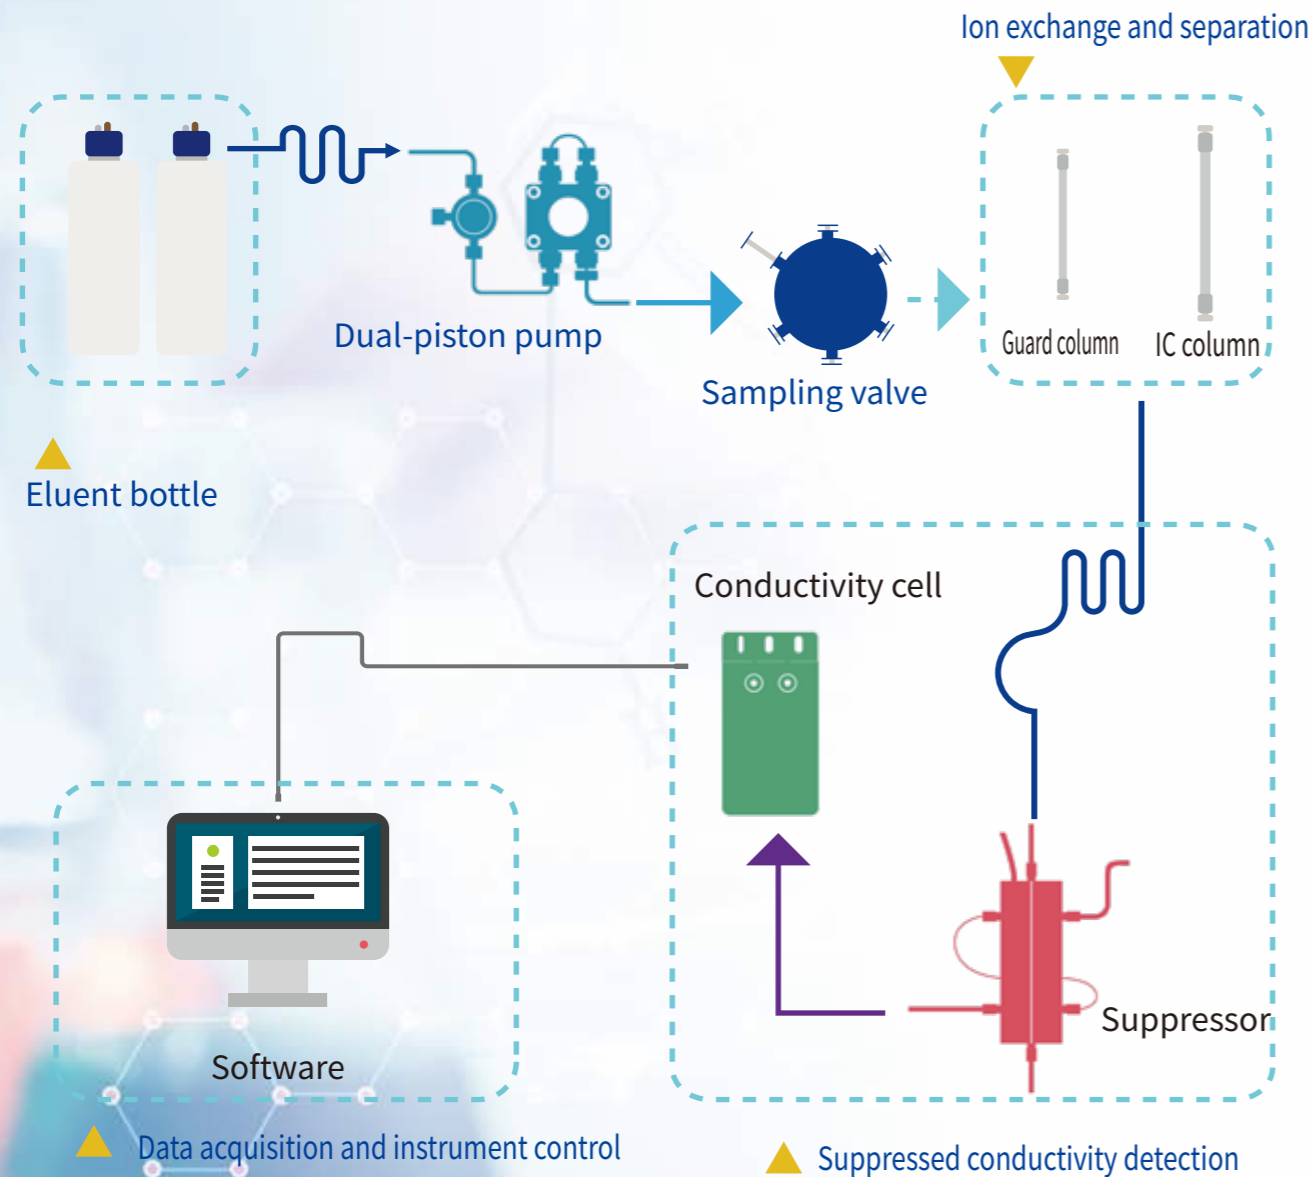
Ion exchange and separation

Dual-piston pump

Sampling valve

Guard column

IC column

Eluent bottle

Conductivity cell

Software

Suppressor

Data acquisition and instrument control

Suppressed conductivity detection